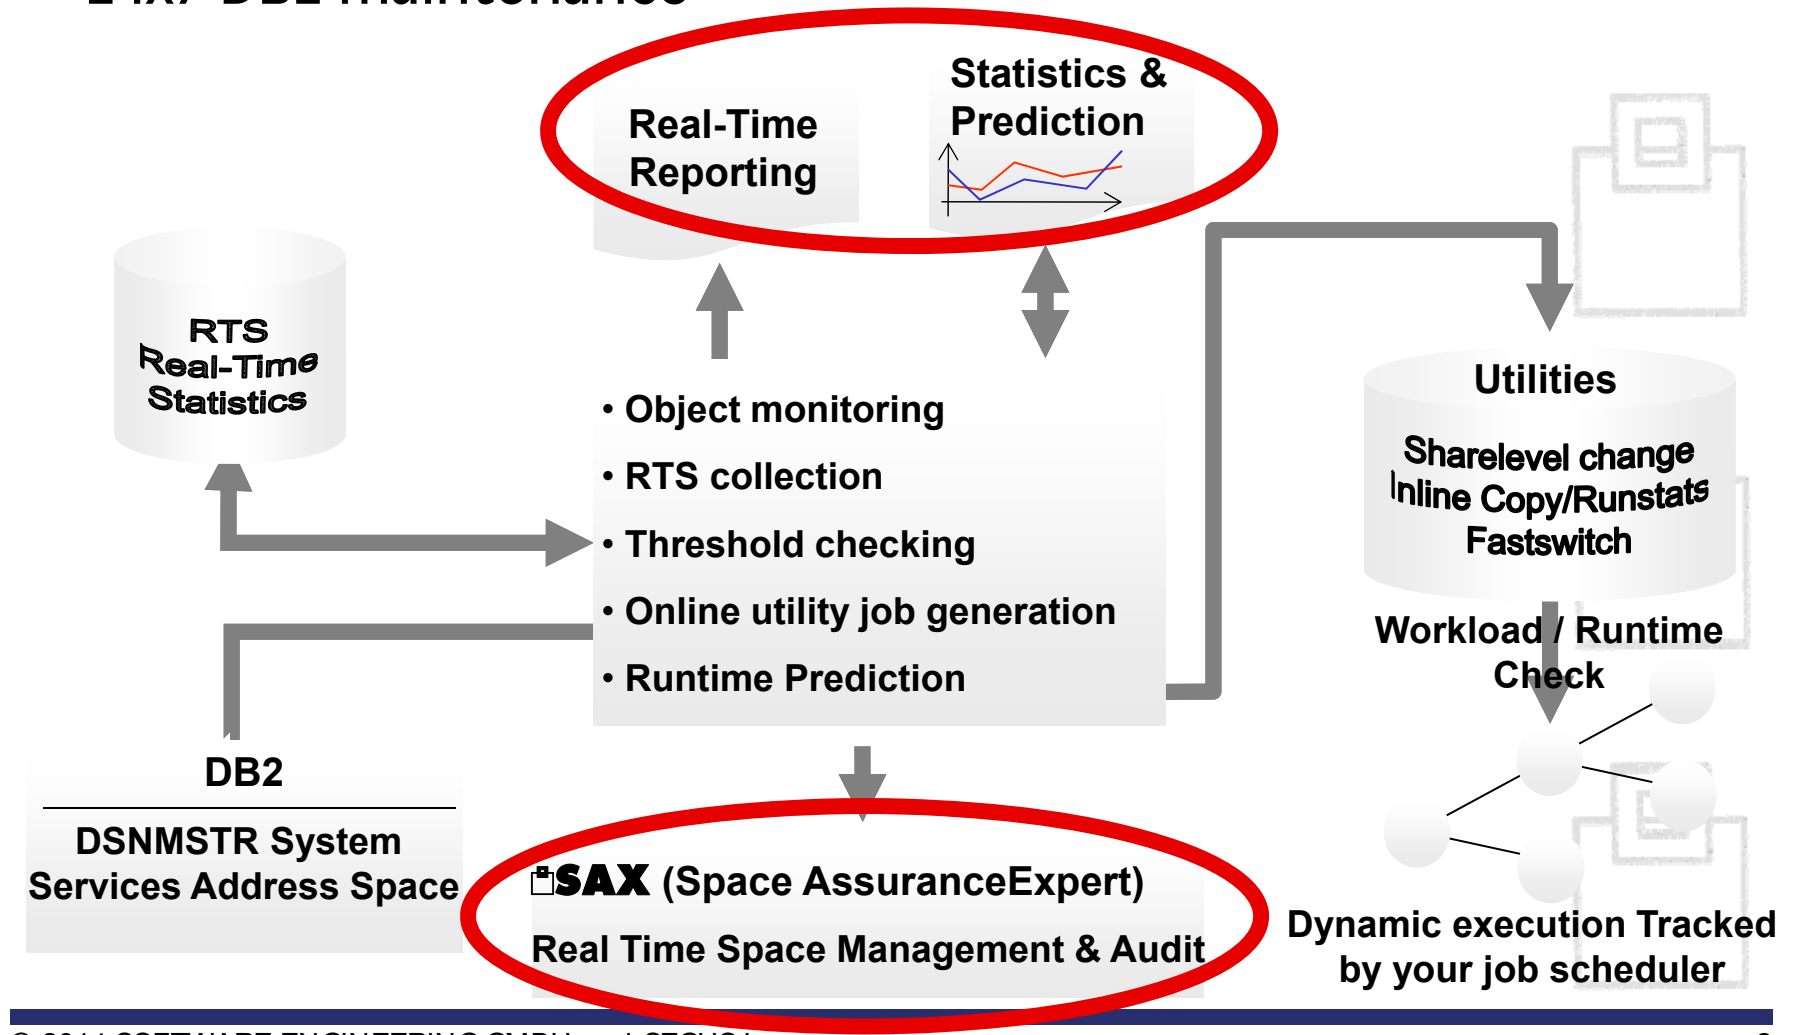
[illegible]

Real-Time Reporting

Statistics & Prediction

RTS Real-Time Statistics

• Object monitoring
• RTS collection
• Threshold checking
• Online utility job generation
• Runtime Prediction

Utilities

Sharelevel change
Inline Copy/Runstats
Fastswitch

Workload / Runtime Check

DB2

DSNMSTR System Services Address Space

SAX (Space AssuranceExpert)

Real Time Space Management & Audit

Dynamic execution Tracked by your job scheduler

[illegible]